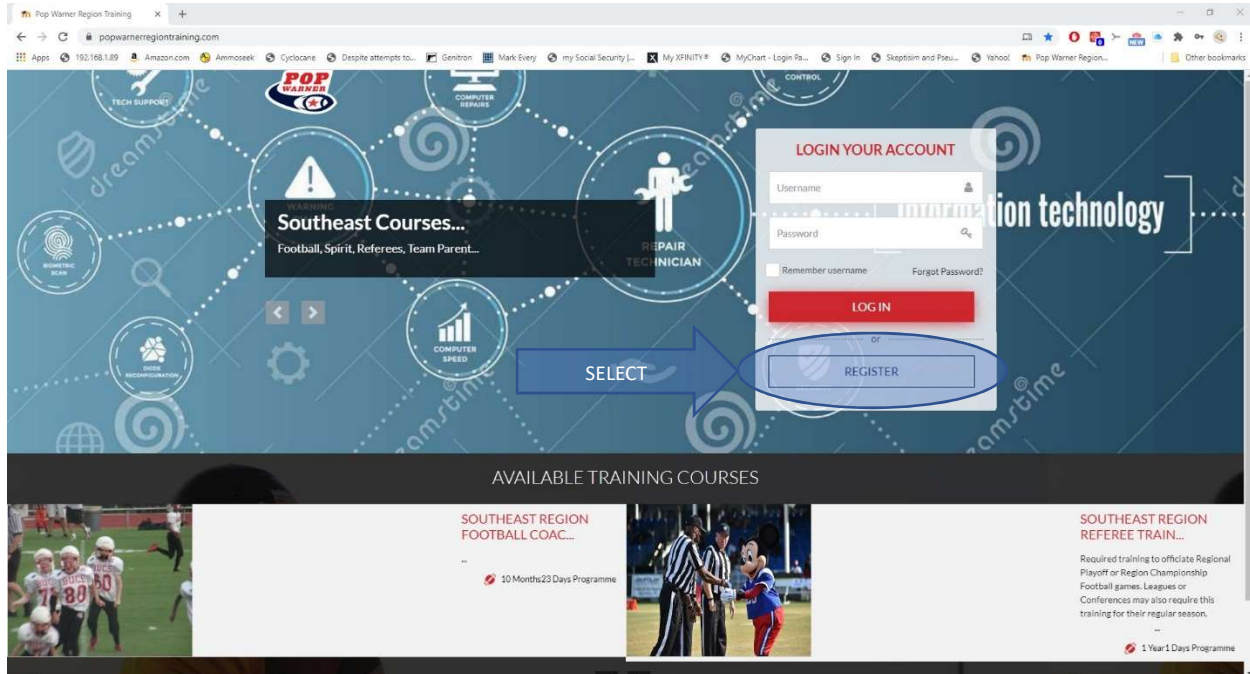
Pop Warner Region Training × +

popwarnerregiontraining.com

Apps 192.168.1.89 Amazon.com Ammoseek Cyclocane Despite attempts to... Genitron Mark Every my Social Security |... My XFINITY® MyChart - Login Pa... Sign In Skeptisim and Pseu... Yahoo! Pop Warner Region... Other bookmarks

POP WARNER

TECH SUPPORT

COMPUTER REPAIRS

CONTROL

BIOMETRIC SCAN

WARNING

Southeast Courses...

Football, Spirit, Referees, Team Parent...

REPAIR TECHNICIAN

COMPUTER SPEED

DISKS RECONFIGURATION

information technology

LOGIN YOUR ACCOUNT

Username

Password

Remember username

Forgot Password?

LOG IN

or

SELECT

REGISTER

AVAILABLE TRAINING COURSES

SOUTHEAST REGION FOOTBALL COAC...

...

10 Months23 Days Programme

SOUTHEAST REGION REFEREE TRAIN...

Required training to officiate Regional Playoff or Region Championship Football games. Leagues or Conferences may also require this training for their regular season.

...

1 Year1 Days Programme